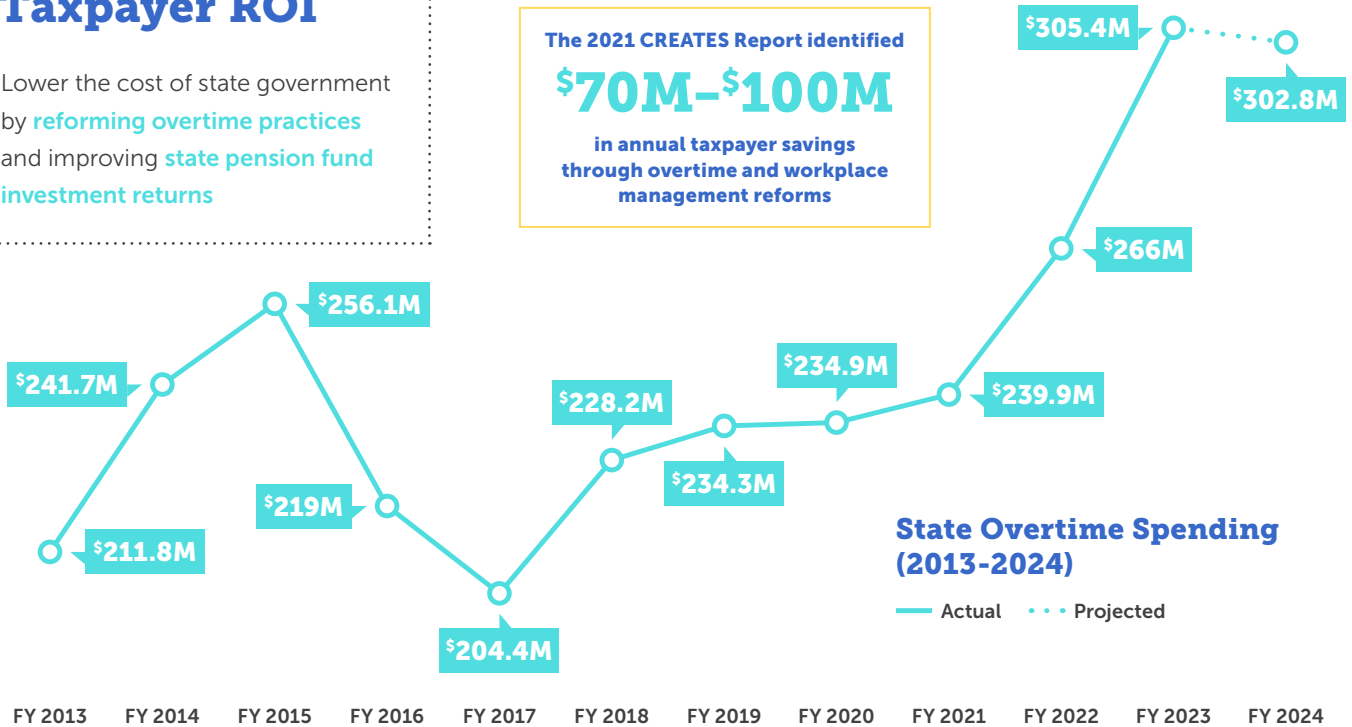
Taxpayer ROI

Lower the cost of state government by reforming overtime practices and improving state pension fund investment returns

The 2021 CREATES Report identified
$70M–$100M
in annual taxpayer savings through overtime and workplace management reforms

$305.4M
$302.8M
$266M
$256.1M
$241.7M
$228.2M
$234.9M
$239.9M
$219M
$234.3M
$211.8M
$204.4M

State Overtime Spending (2013-2024)
Actual
Projected

FY 2013 FY 2014 FY 2015 FY 2016 FY 2017 FY 2018 FY 2019 FY 2020 FY 2021 FY 2022 FY 2023 FY 2024